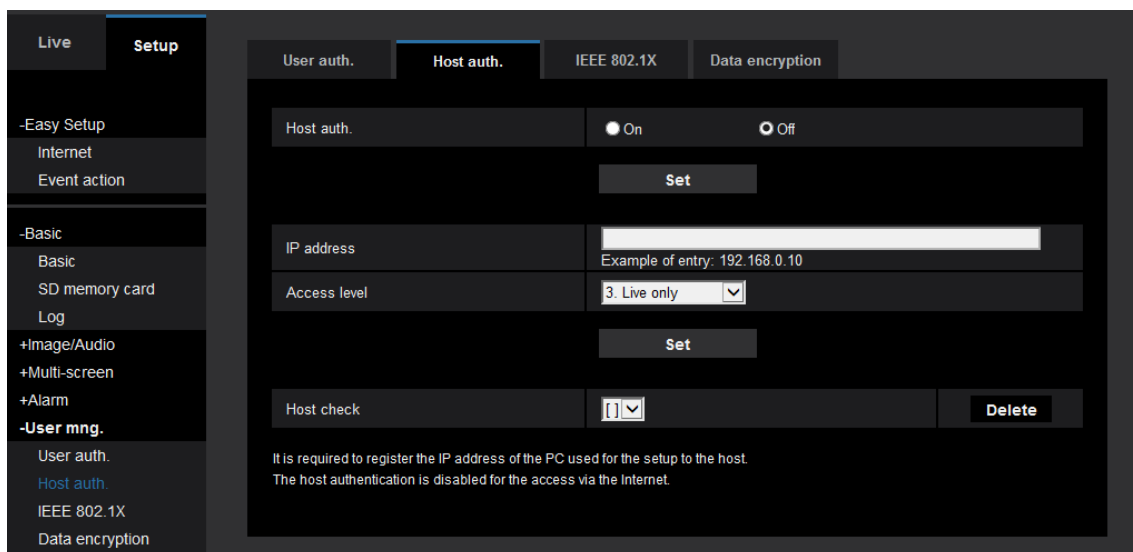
Live Setup

-Easy Setup
Internet
Event action

-Basic
Basic
SD memory card
Log
+Image/Audio
+Multi-screen
+Alarm
-User mng.
User auth.
Host auth.
IEEE 802.1X
Data encryption

User auth. Host auth. IEEE 802.1X Data encryption

| | |
|---|---|
| Host auth. | On Off |

Set

| | |
|---|---|
| IP address | Example of entry: 192.168.0.10 |
| Access level | 3. Live only |

Set

| | | |
|---|---|---|
| Host check | [] | Delete |

It is required to register the IP address of the PC used for the setup to the host.
The host authentication is disabled for the access via the Internet.